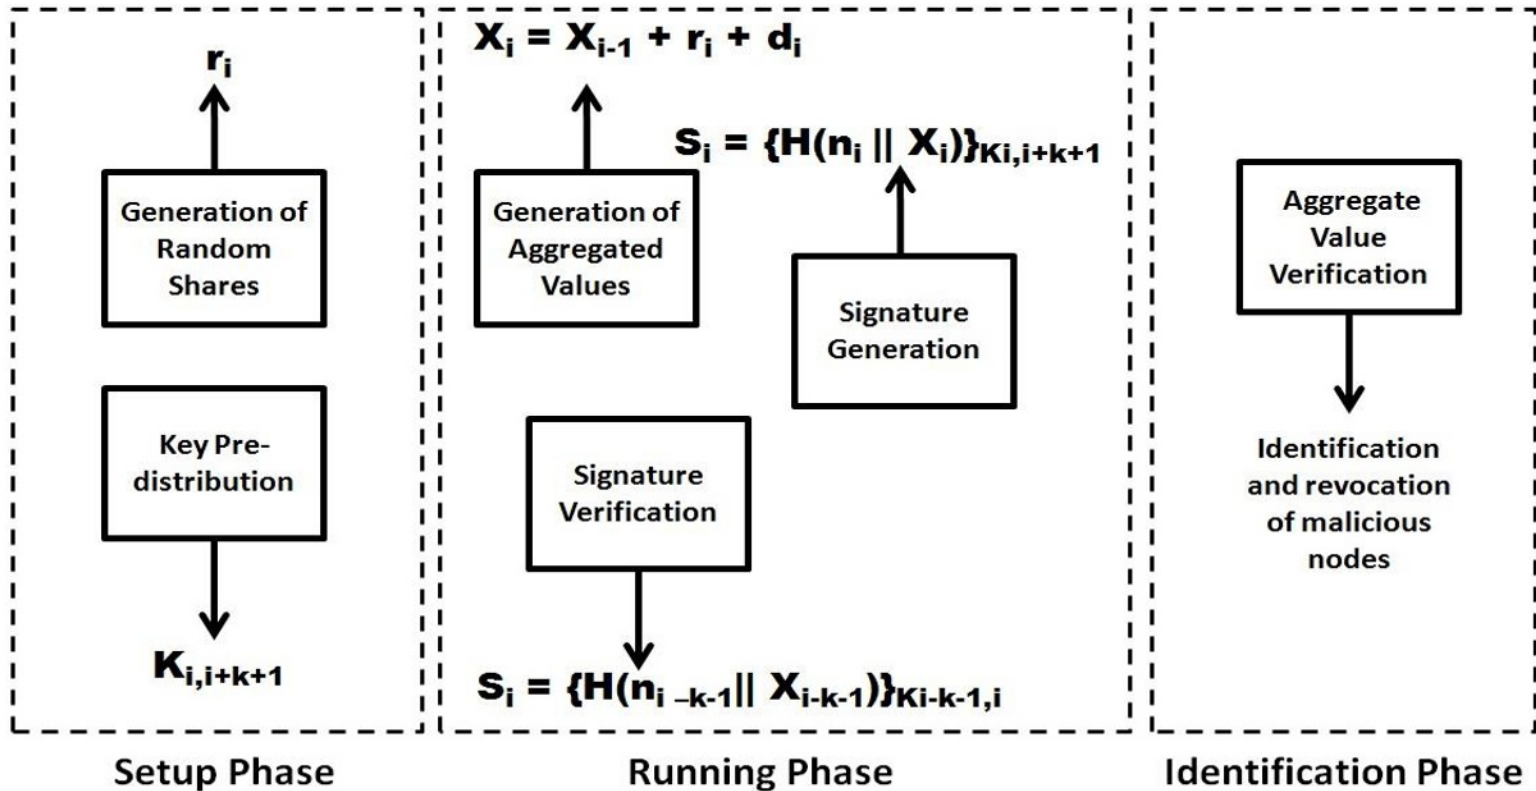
$r_i$

Generation of Random Shares

Key Pre-distribution

$K_{i,i+k+1}$

Setup Phase

$X_i = X_{i-1} + r_i + d_i$

Generation of Aggregated Values

$S_i = \{H(n_i || X_i)\}_{Ki,i+k+1}$

Signature Generation

Signature Verification

$S_i = \{H(n_{i-k-1} || X_{i-k-1})\}_{Ki-k-1,i}$

Running Phase

Aggregate Value Verification

Identification and revocation of malicious nodes

Identification Phase